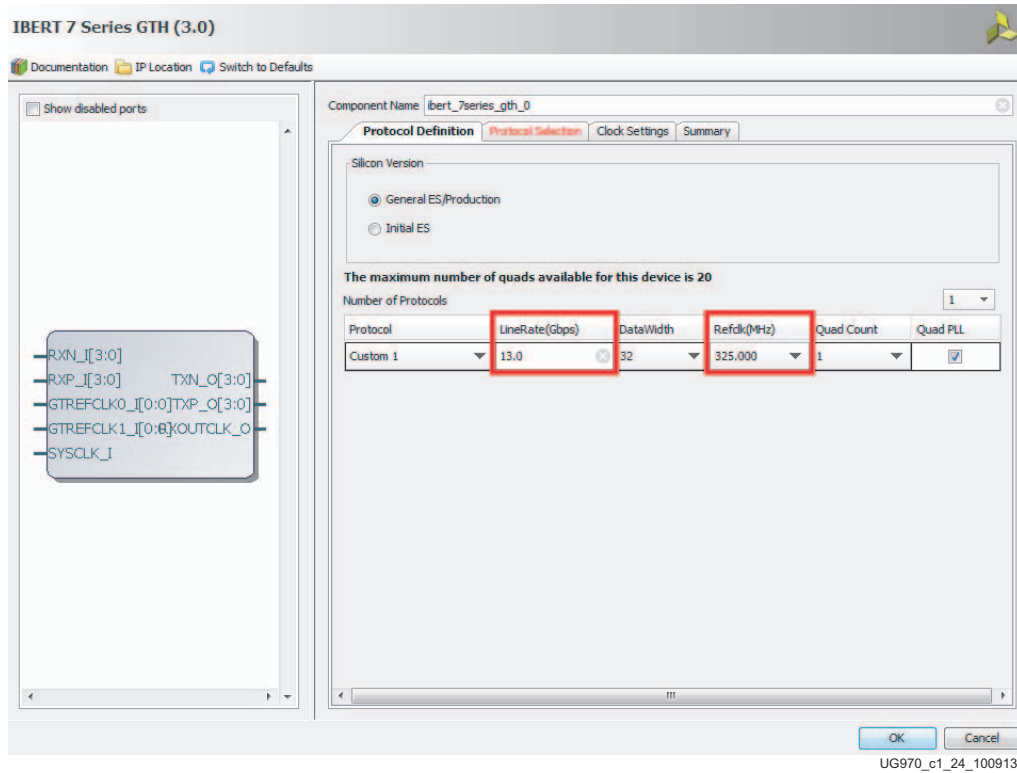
IBERT 7 Series GTH (3.0)

Documentation IP Location Switch to Defaults

Show disabled ports

RXN_I[3:0]
RXP_I[3:0]
TXN_O[3:0]
GTREFCLK0_I[0:0]
TXP_O[3:0]
GTREFCLK1_I[0:0]
RXOUTCLK_O
SYSCLK_I

Component Name ibert_7series_gth_0

Protocol Definition Protocol Selection Clock Settings Summary

Silicon Version

General ES/Production

Initial ES

The maximum number of quads available for this device is 20

Number of Protocols 1

| Protocol | LineRate(Gbps) | DataWidth | Refclk(MHz) | Quad Count | Quad PLL |
|---|---|---|---|---|---|
| Custom 1 | 13.0 | 32 | 325.000 | 1 | ☑ |

OK Cancel

UG970_c1_24_100913